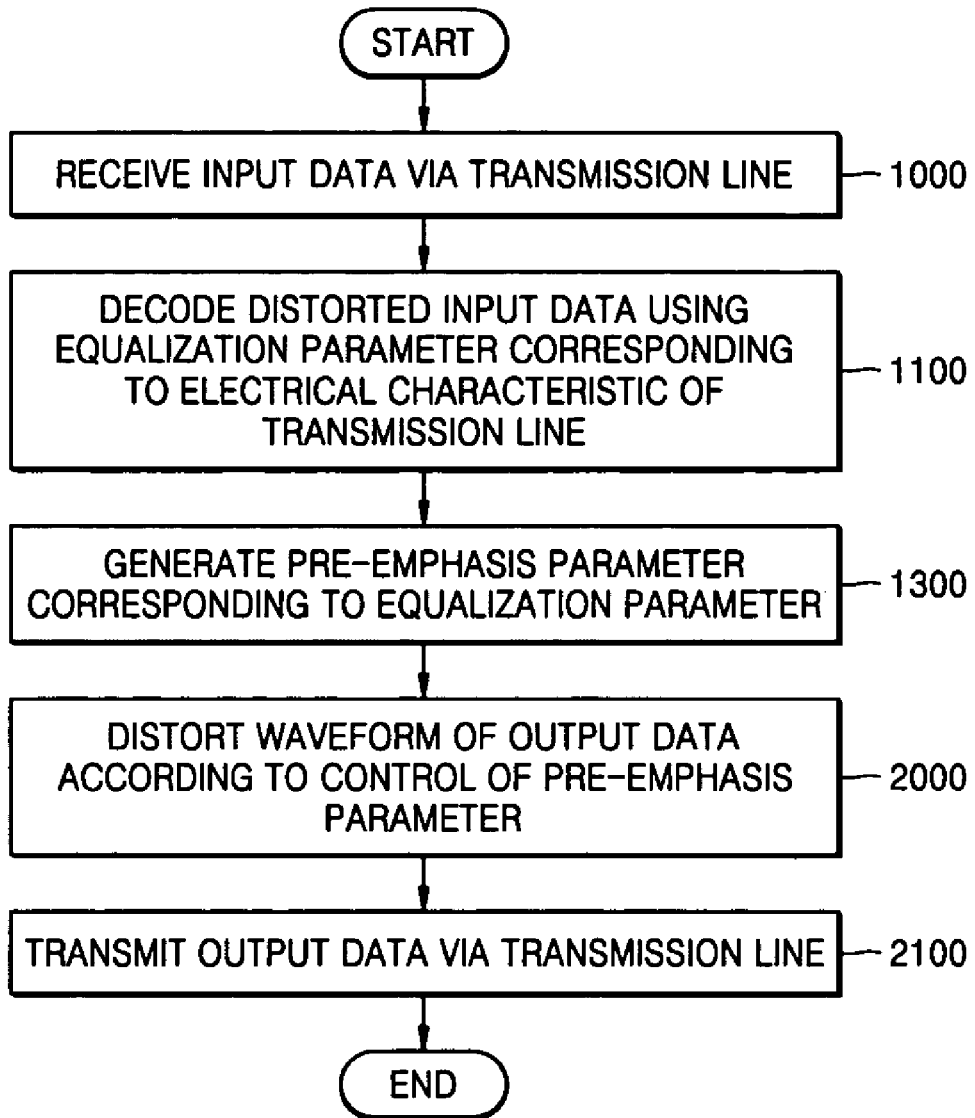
START

RECEIVE INPUT DATA VIA TRANSMISSION LINE

1000

DECODE DISTORTED INPUT DATA USING EQUALIZATION PARAMETER CORRESPONDING TO ELECTRICAL CHARACTERISTIC OF TRANSMISSION LINE

1100

GENERATE PRE-EMPHASIS PARAMETER CORRESPONDING TO EQUALIZATION PARAMETER

1300

DISTORT WAVEFORM OF OUTPUT DATA ACCORDING TO CONTROL OF PRE-EMPHASIS PARAMETER

2000

TRANSMIT OUTPUT DATA VIA TRANSMISSION LINE

2100

END